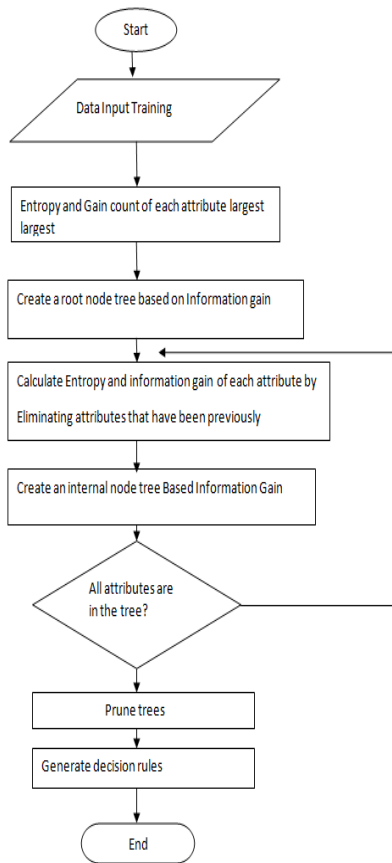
Start

Data Input Training

Entropy and Gain count of each attribute largest largest

Create a root node tree based on Information gain

Calculate Entropy and information gain of each attribute by Eliminating attributes that have been previously

Create an internal node tree Based Information Gain

All attributes are in the tree?

Prune trees

Generate decision rules

End